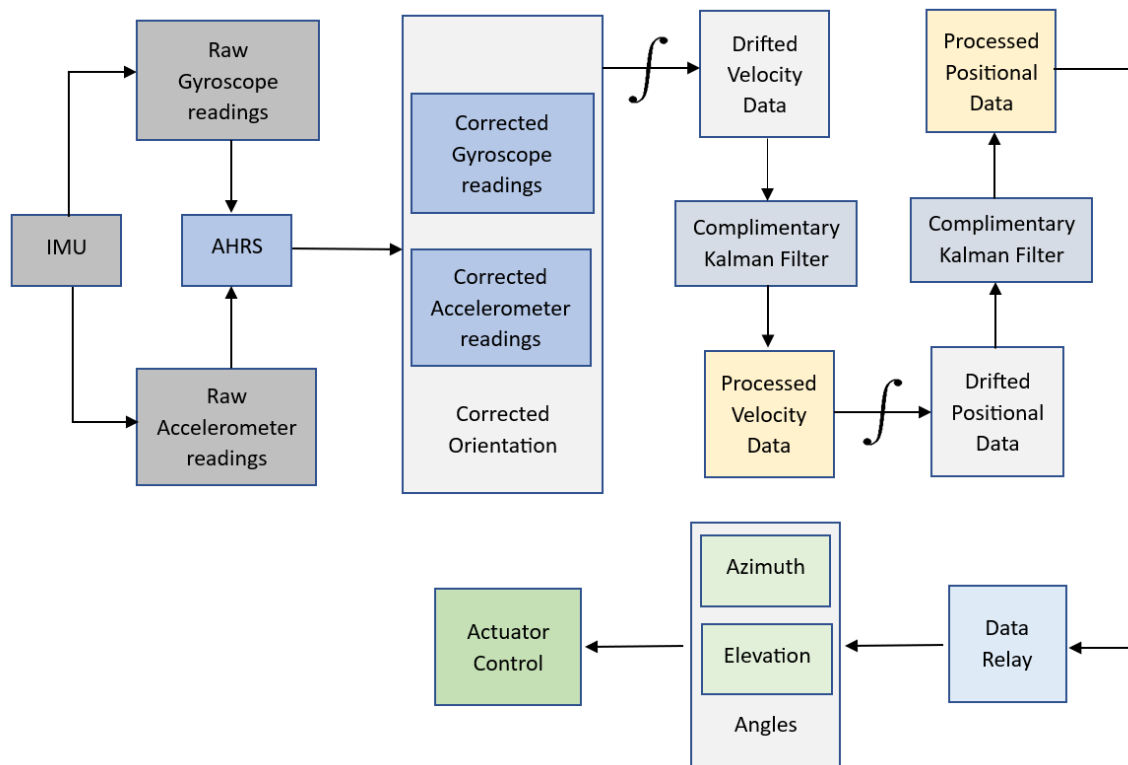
Raw Gyroscope readings

IMU

AHRS

Raw Accelerometer readings

Corrected Gyroscope readings

Corrected Accelerometer readings

Corrected Orientation

$\int$

Drifted Velocity Data

Complimentary Kalman Filter

Processed Velocity Data

$\int$

Drifted Positional Data

Complimentary Kalman Filter

Processed Positional Data

Data Relay

Azimuth

Elevation

Angles

Actuator Control